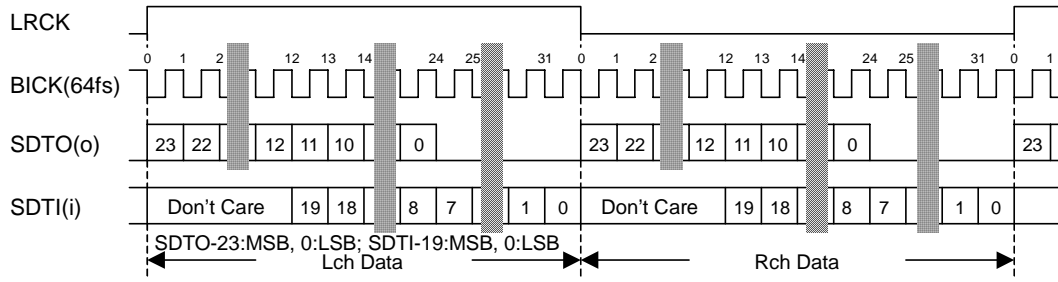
LRCK

0 1 2 12 13 14 24 25 31 0 1 2 12 13 14 24 25 31 0 1

BICK(64fs)

SDTO(o) 23 22 12 11 10 0 23 22 12 11 10 0 23

SDTI(i) Don't Care 19 18 8 7 1 0 Don't Care 19 18 8 7 1 0

SDTO-23:MSB, 0:LSB; SDTI-19:MSB, 0:LSB

Lch Data

Rch Data